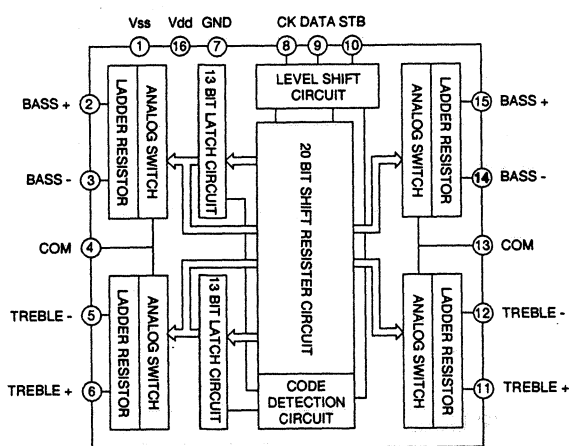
Vss Vdd GND CK DATA STB

1 16 7 8 9 10

LEVEL SHIFT CIRCUIT

BASS + 2

LADDER RESISTOR

ANALOG SWITCH

13 BIT LATCH CIRCUIT

20 BIT SHIFT RESISTER CIRCUIT

ANALOG SWITCH

LADDER RESISTOR

15 BASS +

BASS - 3

14 BASS -

COM 4

13 COM

TREBLE - 5

LADDER RESISTOR

ANALOG SWITCH

13 BIT LATCH CIRCUIT

ANALOG SWITCH

LADDER RESISTOR

12 TREBLE -

TREBLE + 6

CODE DETECTION CIRCUIT

11 TREBLE +